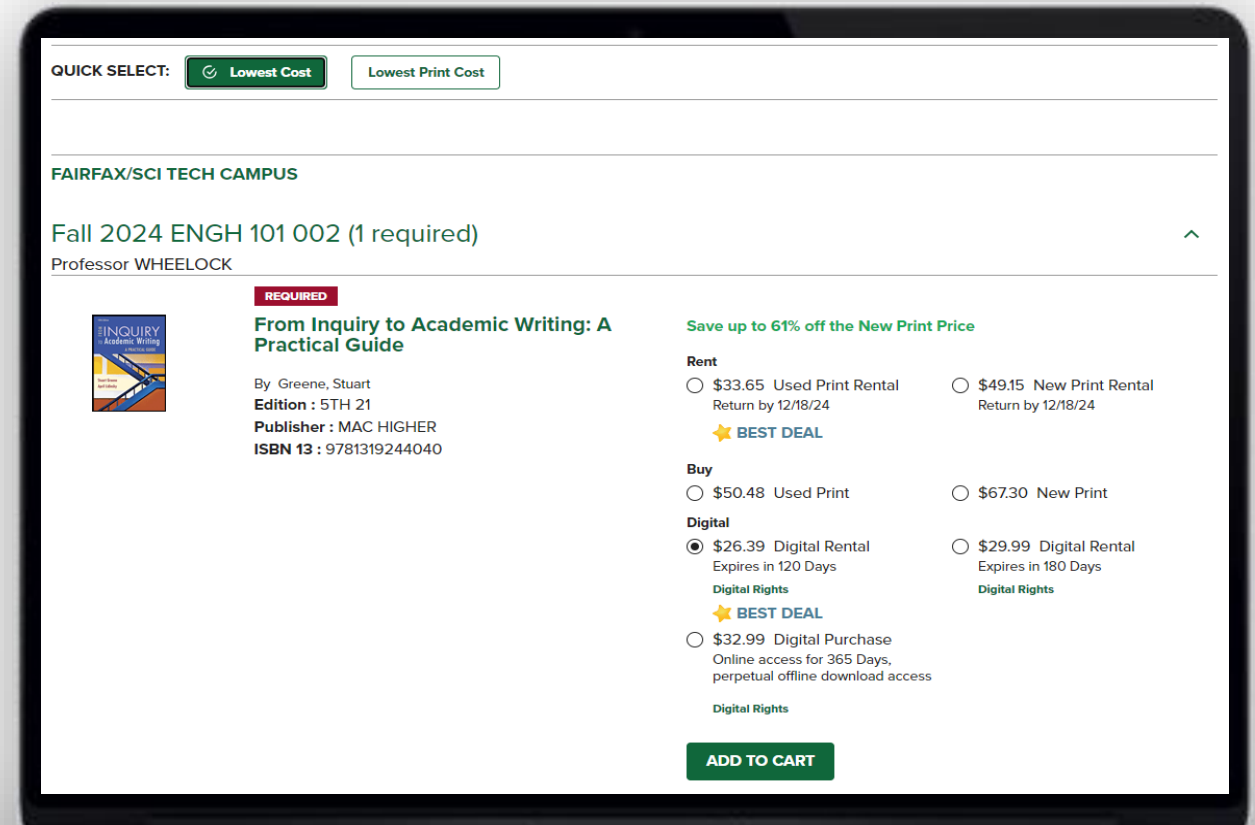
QUICK SELECT: Lowest Cost Lowest Print Cost

FAIRFAX/SCI TECH CAMPUS

Fall 2024 ENGH 101 002 (1 required)
Professor WHEELOCK

REQUIRED

From Inquiry to Academic Writing: A Practical Guide

By Greene, Stuart
Edition : 5TH 21
Publisher : MAC HIGHER
ISBN 13 : 9781319244040

Save up to 61% off the New Print Price

Rent
$33.65 Used Print Rental
Return by 12/18/24
BEST DEAL

$49.15 New Print Rental
Return by 12/18/24

Buy
$50.48 Used Print
$67.30 New Print

Digital
$26.39 Digital Rental
Expires in 120 Days
Digital Rights
BEST DEAL

$29.99 Digital Rental
Expires in 180 Days
Digital Rights

$32.99 Digital Purchase
Online access for 365 Days, perpetual offline download access
Digital Rights

ADD TO CART